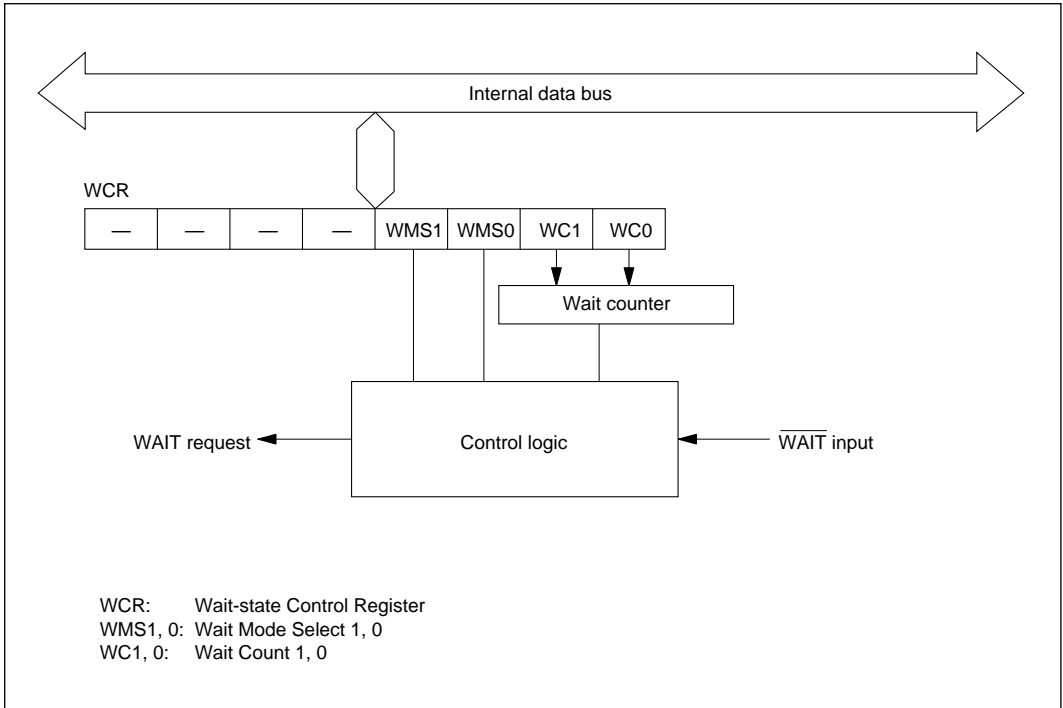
Internal data bus

WCR

| — | — | — | — | WMS1 | WMS0 | WC1 | WC0 |
|---|---|---|---|---|---|---|---|

Wait counter

WAIT request

Control logic

$\overline{\text{WAIT}}$ input

WCR: Wait-state Control Register
WMS1, 0: Wait Mode Select 1, 0
WC1, 0: Wait Count 1, 0